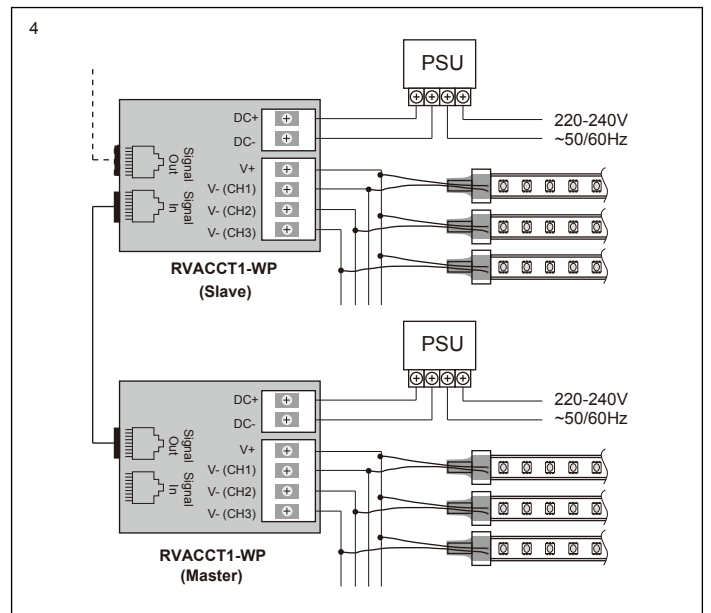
4

PSU

DC+
DC-
220-240V
~50/60Hz
Signal Out
Signal In
V+
V- (CH1)
V- (CH2)
V- (CH3)

RVACCT1-WP
(Slave)

PSU

DC+
DC-
220-240V
~50/60Hz
Signal Out
Signal In
V+
V- (CH1)
V- (CH2)
V- (CH3)

RVACCT1-WP
(Master)